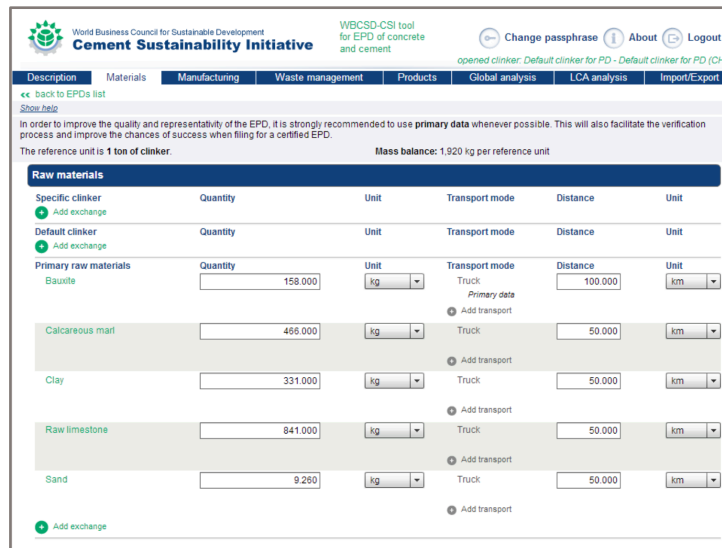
World Business Council for Sustainable Development
Cement Sustainability Initiative

WBCSD-CSI tool for EPD of concrete and cement

Change passphrase About Logout

opened clinker: Default clinker for PD - Default clinker for PD (CH

Description | Materials | Manufacturing | Waste management | Products | Global analysis | LCA analysis | Import/Export

« back to EPDs list

Show help

In order to improve the quality and representativity of the EPD, it is strongly recommended to use **primary data** whenever possible. This will also facilitate the verification process and improve the chances of success when filing for a certified EPD.

The reference unit is **1 ton of clinker**.

**Mass balance:** 1,920 kg per reference unit

Raw materials

| Specific clinker | Quantity | Unit | Transport mode | Distance | Unit |
|---|---|---|---|---|---|
| Add exchange | | | | | |
| **Default clinker** | **Quantity** | **Unit** | **Transport mode** | **Distance** | **Unit** |
| Add exchange | | | | | |
| **Primary raw materials** | **Quantity** | **Unit** | **Transport mode** | **Distance** | **Unit** |
| Bauxite | 158.000 | kg | Truck Primary data Add transport | 100.000 | km |
| Calcareous marl | 466.000 | kg | Truck Add transport | 50.000 | km |
| Clay | 331.000 | kg | Truck Add transport | 50.000 | km |
| Raw limestone | 841.000 | kg | Truck Add transport | 50.000 | km |
| Sand | 9.260 | kg | Truck Add transport | 50.000 | km |
| Add exchange | | | | | |